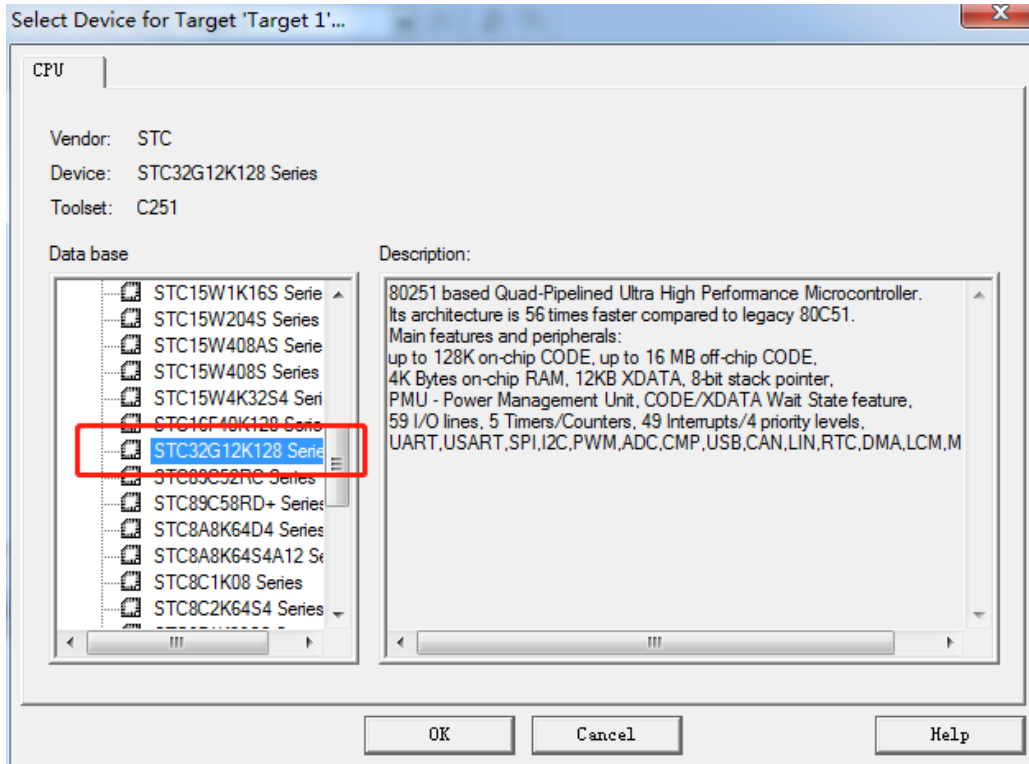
Select Device for Target 'Target 1'...

CPU

Vendor: STC
Device: STC32G12K128 Series
Toolset: C251

Data base

STC15W1K16S Serie
STC15W204S Series
STC15W408AS Serie
STC15W408S Series
STC15W4K32S4 Seri
STC16F40K128 Serie
STC32G12K128 Serie
STC89C52RC Series
STC89C58RD+ Series
STC8A8K64D4 Series
STC8A8K64S4A12 Se
STC8C1K08 Series
STC8C2K64S4 Series

Description:

80251 based Quad-Pipelined Ultra High Performance Microcontroller.
Its architecture is 56 times faster compared to legacy 80C51.
Main features and peripherals:
up to 128K on-chip CODE, up to 16 MB off-chip CODE,
4K Bytes on-chip RAM, 12KB XDATA, 8-bit stack pointer,
PMU - Power Management Unit, CODE/XDATA Wait State feature,
59 I/O lines, 5 Timers/Counters, 49 Interrupts/4 priority levels,
UART,USART,SPI,I2C,PWM,ADC,CMP,USB,CAN,LIN,RTC,DMA,LCM,M

OK Cancel Help